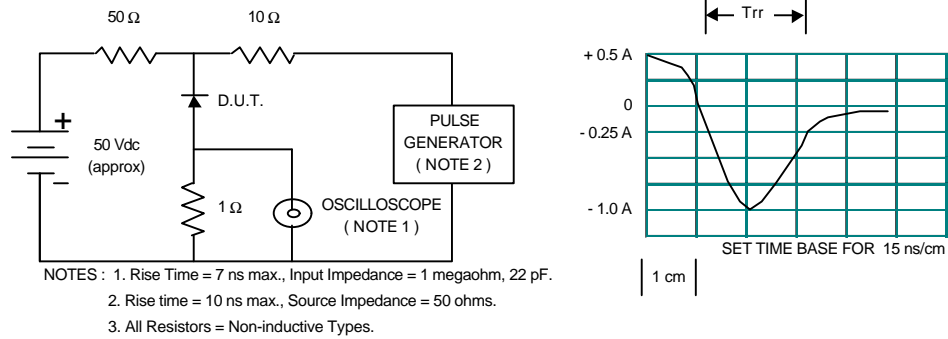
50 Ω
10 Ω
+
-
50 Vdc
(approx)
D.U.T.
PULSE GENERATOR ( NOTE 2 )
1 Ω
OSCILLOSCOPE ( NOTE 1 )

Trr
+ 0.5 A
0
- 0.25 A
- 1.0 A
SET TIME BASE FOR 15 ns/cm
1 cm

NOTES : 1. Rise Time = 7 ns max., Input Impedance = 1 megaohm, 22 pF.
2. Rise time = 10 ns max., Source Impedance = 50 ohms.
3. All Resistors = Non-inductive Types.